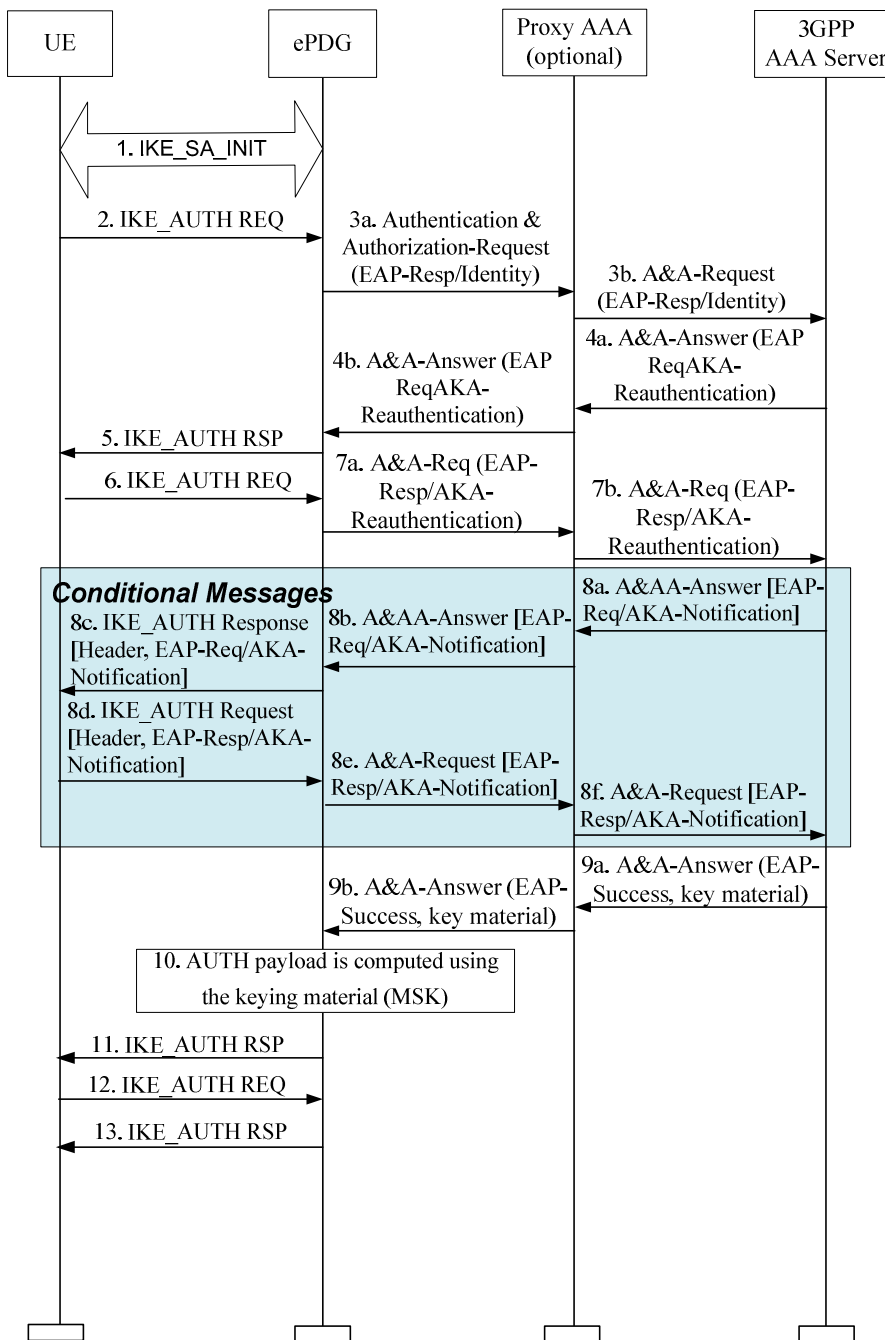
UE

ePDG

Proxy AAA (optional)

3GPP AAA Server

1. IKE_SA_INIT

2. IKE_AUTH REQ

3a. Authentication & Authorization-Request (EAP-Resp/Identity)

3b. A&A-Request (EAP-Resp/Identity)

4a. A&A-Answer (EAP ReqAKA-Reauthentication)

4b. A&A-Answer (EAP ReqAKA-Reauthentication)

5. IKE_AUTH RSP

6. IKE_AUTH REQ

7a. A&A-Req (EAP-Resp/AKA-Reauthentication)

7b. A&A-Req (EAP-Resp/AKA-Reauthentication)

Conditional Messages

8a. A&AA-Answer [EAP-Req/AKA-Notification]

8b. A&AA-Answer [EAP-Req/AKA-Notification]

8c. IKE_AUTH Response [Header, EAP-Req/AKA-Notification]

8d. IKE_AUTH Request [Header, EAP-Resp/AKA-Notification]

8e. A&A-Request [EAP-Resp/AKA-Notification]

8f. A&A-Request [EAP-Resp/AKA-Notification]

9a. A&A-Answer (EAP-Success, key material)

9b. A&A-Answer (EAP-Success, key material)

10. AUTH payload is computed using the keying material (MSK)

11. IKE_AUTH RSP

12. IKE_AUTH REQ

13. IKE_AUTH RSP